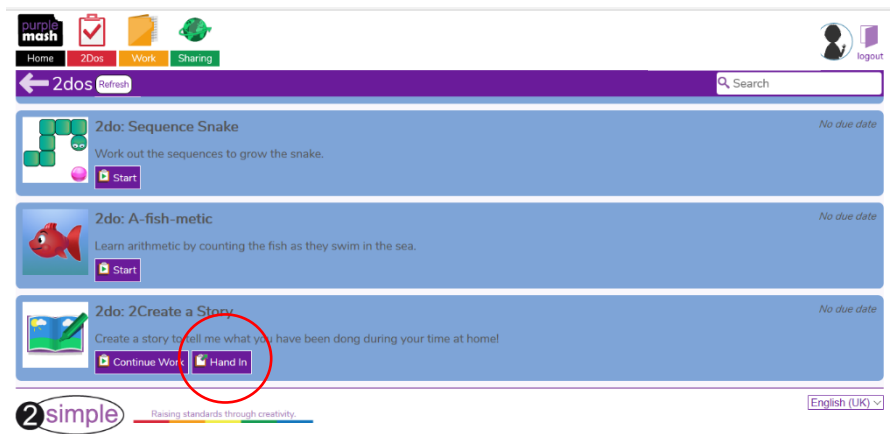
purple mash

Home 2Dos Work Sharing

logout

2dos Refresh

Search

2do: Sequence Snake

No due date

Work out the sequences to grow the snake.

Start

2do: A-fish-metic

No due date

Learn arithmetic by counting the fish as they swim in the sea.

Start

2do: 2Create a Story

No due date

Create a story to tell me what you have been dong during your time at home!

Continue Work Hand In

2simple

Raising standards through creativity.

English (UK)